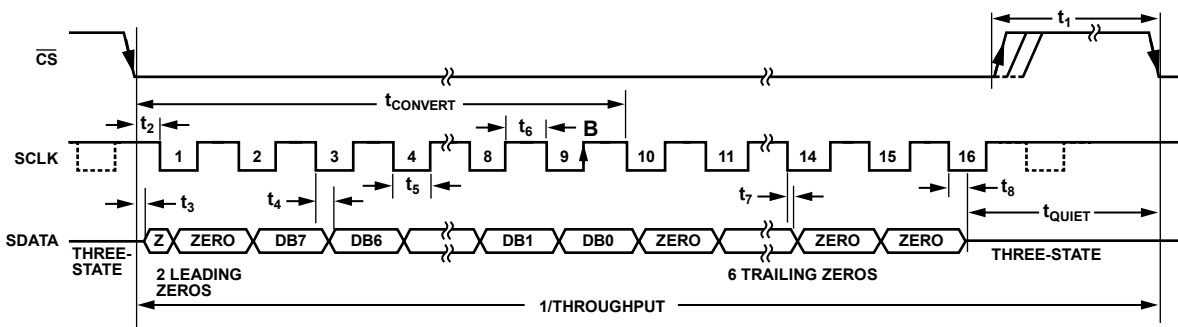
$t_1$

$\overline{CS}$

$t_{CONVERT}$

$t_2$

$t_6$

B

SCLK

1 2 3 4 8 9 10 11 14 15 16

$t_5$

$t_3$

$t_4$

$t_7$

$t_8$

$t_{QUIET}$

SDATA

THREE-STATE

Z ZERO DB7 DB6 DB1 DB0 ZERO ZERO ZERO

THREE-STATE

2 LEADING ZEROS

6 TRAILING ZEROS

1/THROUGHPUT